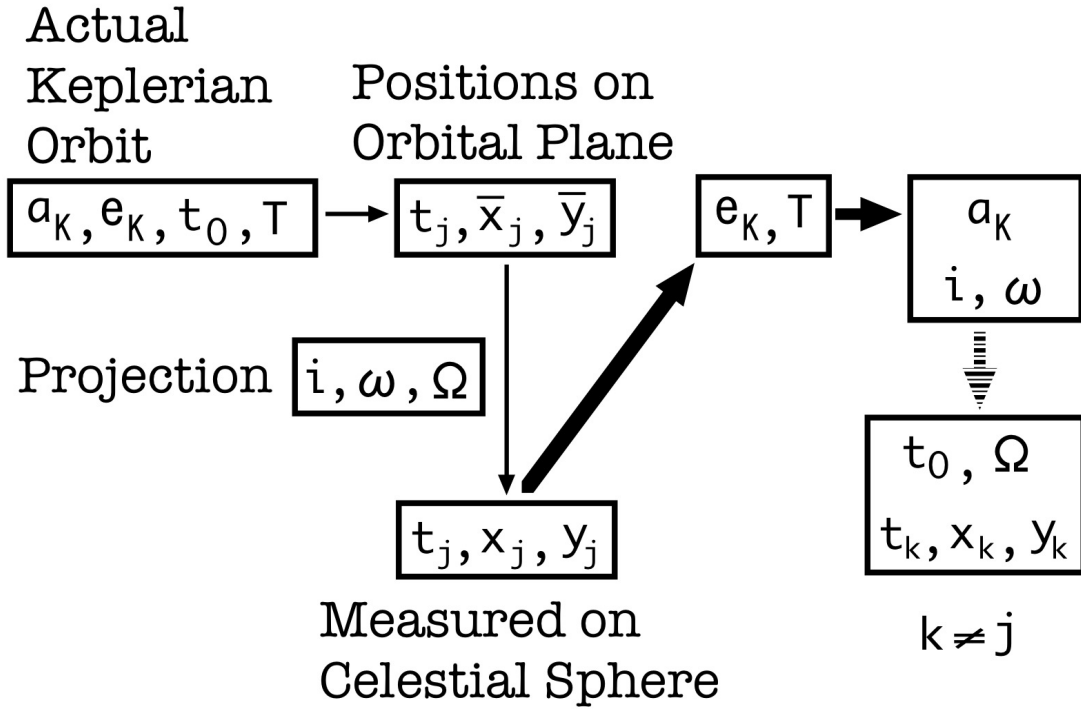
Actual Keplerian Orbit

$a_K, e_K, t_0, T$

Positions on Orbital Plane

$t_j, \bar{x}_j, \bar{y}_j$

$e_K, T$

$a_K$
$i, \omega$

Projection $i, \omega, \Omega$

$t_0, \Omega$
$t_k, x_k, y_k$

$t_j, x_j, y_j$

Measured on Celestial Sphere

$k \neq j$